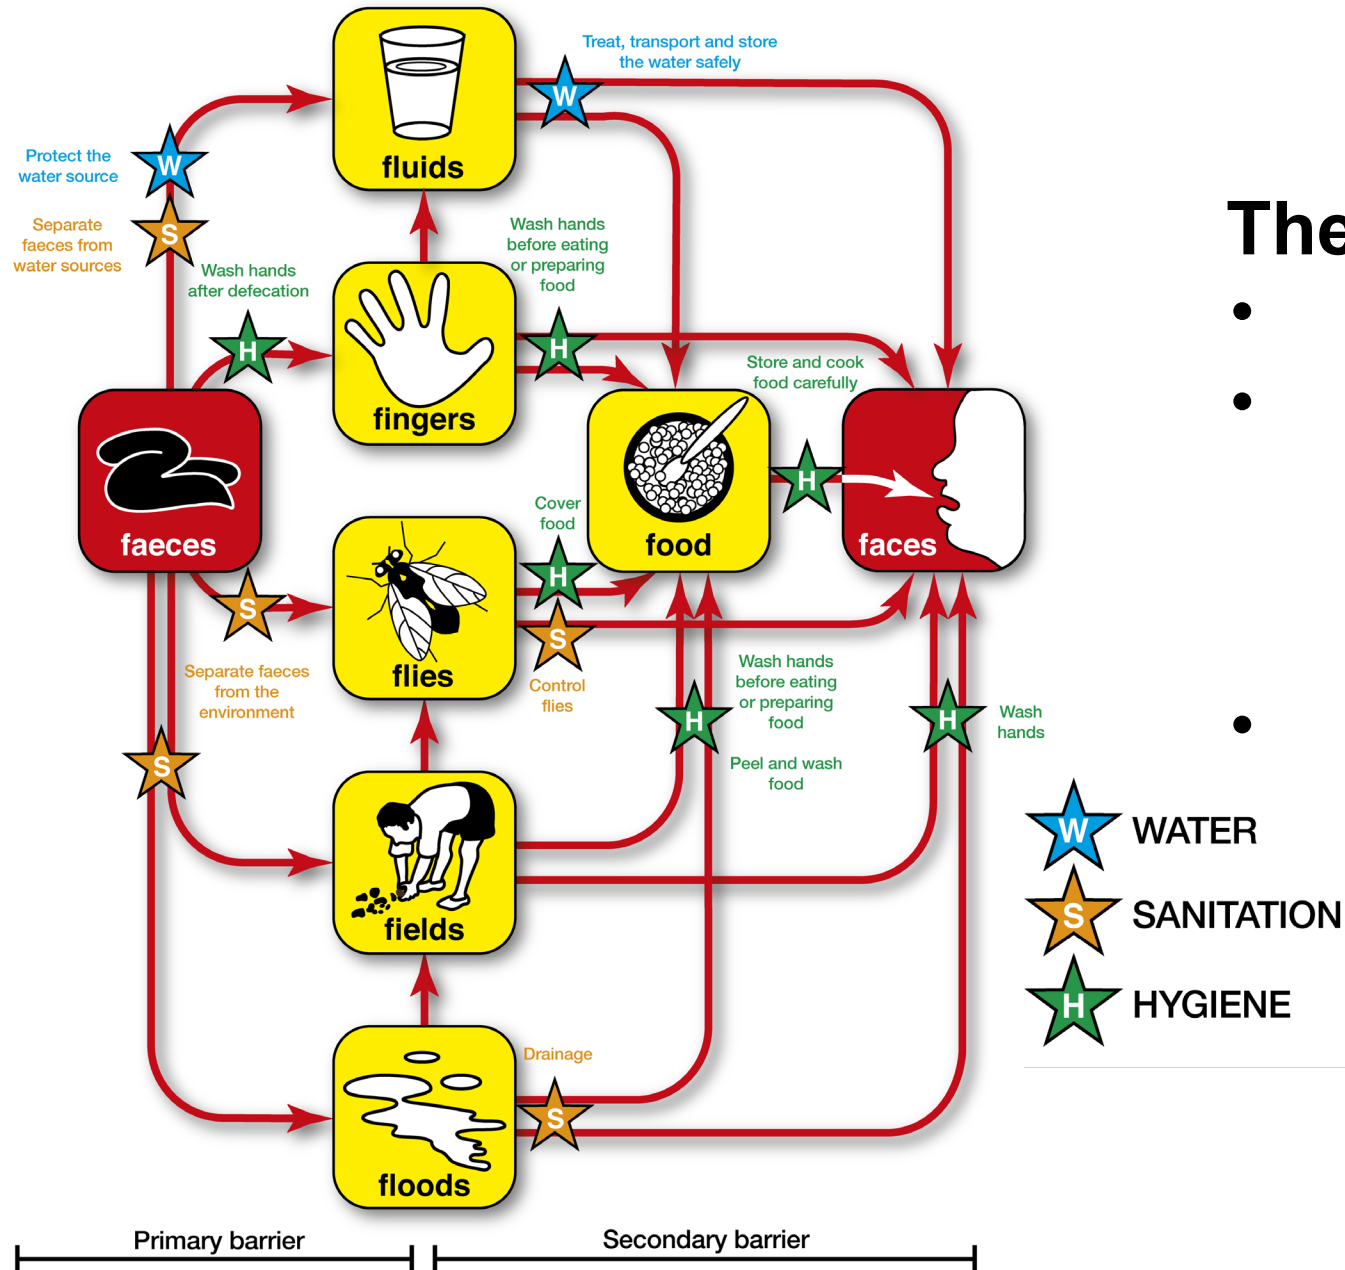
Treat, transport and store the water safely

W

fluids

Protect the water source

W

Separate faeces from water sources

S

Wash hands after defecation

Wash hands before eating or preparing food

H

H

fingers

Store and cook food carefully

faeces

food

H

faces

Cover food

H

S

flies

S

Control flies

Separate faeces from the environment

Wash hands before eating or preparing food

H

H

Wash hands

S

Peel and wash food

fields

Drainage

S

floods

Primary barrier

Secondary barrier

The

•

•

•

W WATER

S SANITATION

H HYGIENE